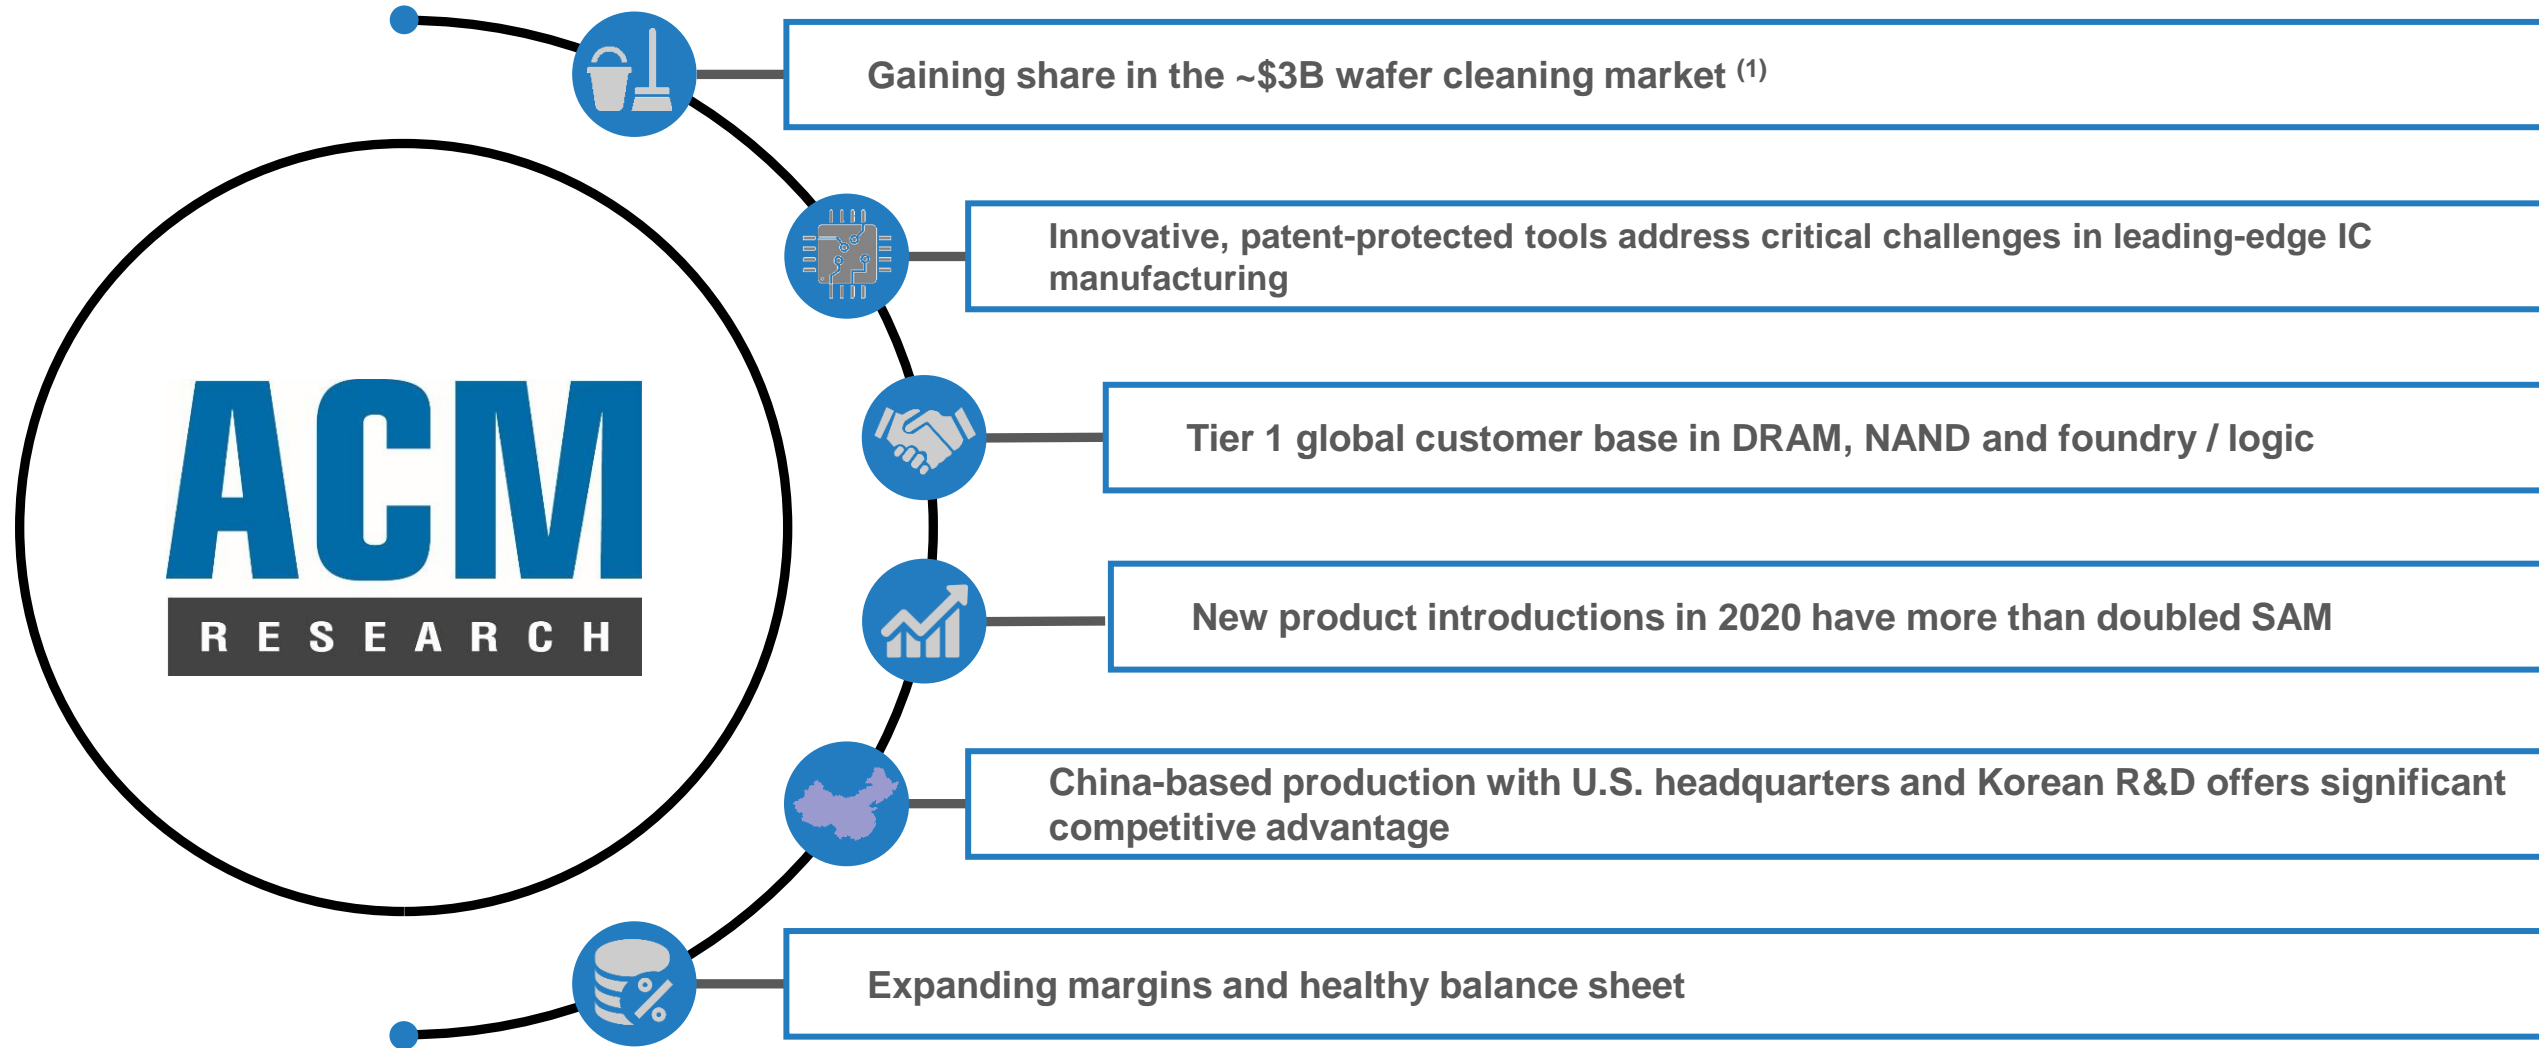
ACM
RESEARCH

Gaining share in the ~\$3B wafer cleaning market $^{(1)}$

Innovative, patent-protected tools address critical challenges in leading-edge IC manufacturing

Tier 1 global customer base in DRAM, NAND and foundry / logic

New product introductions in 2020 have more than doubled SAM

China-based production with U.S. headquarters and Korean R&D offers significant competitive advantage

Expanding margins and healthy balance sheet